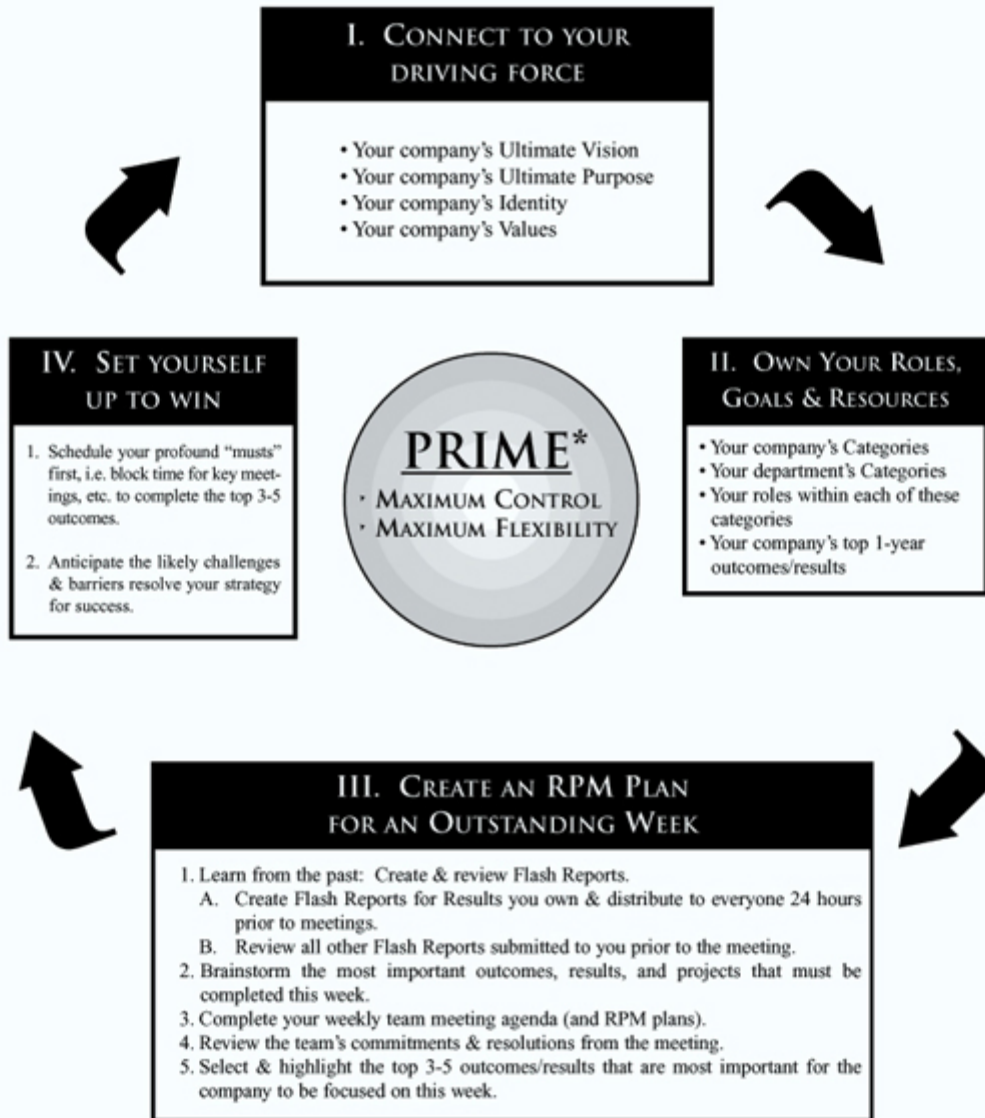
I. CONNECT TO YOUR DRIVING FORCE

• Your company's Ultimate Vision
• Your company's Ultimate Purpose
• Your company's Identity
• Your company's Values

II. OWN YOUR ROLES, GOALS & RESOURCES

• Your company's Categories
• Your department's Categories
• Your roles within each of these categories
• Your company's top 1-year outcomes/results

PRIME*

• MAXIMUM CONTROL
• MAXIMUM FLEXIBILITY

IV. SET YOURSELF UP TO WIN

1. Schedule your profound "musts" first, i.e. block time for key meetings, etc. to complete the top 3-5 outcomes.

2. Anticipate the likely challenges & barriers resolve your strategy for success.

III. CREATE AN RPM PLAN FOR AN OUTSTANDING WEEK

1. Learn from the past: Create & review Flash Reports.
A. Create Flash Reports for Results you own & distribute to everyone 24 hours prior to meetings.
B. Review all other Flash Reports submitted to you prior to the meeting.
2. Brainstorm the most important outcomes, results, and projects that must be completed this week.
3. Complete your weekly team meeting agenda (and RPM plans).
4. Review the team's commitments & resolutions from the meeting.
5. Select & highlight the top 3-5 outcomes/results that are most important for the company to be focused on this week.